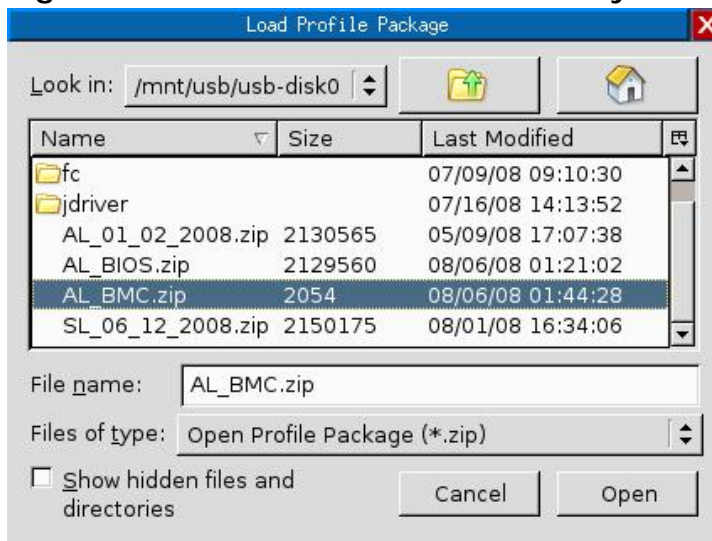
Load Profile Package

Look in: /mnt/usb/usb-disk0

| Name | Size | Last Modified |
|---|---|---|
| fc | | 07/09/08 09:10:30 |
| jdriver | | 07/16/08 14:13:52 |
| AL_01_02_2008.zip | 2130565 | 05/09/08 17:07:38 |
| AL_BIOS.zip | 2129560 | 08/06/08 01:21:02 |
| AL_BMC.zip | 2054 | 08/06/08 01:44:28 |
| SL_06_12_2008.zip | 2150175 | 08/01/08 16:34:06 |

File name: AL_BMC.zip

Files of type: Open Profile Package (*.zip)

Show hidden files and directories

Cancel

Open